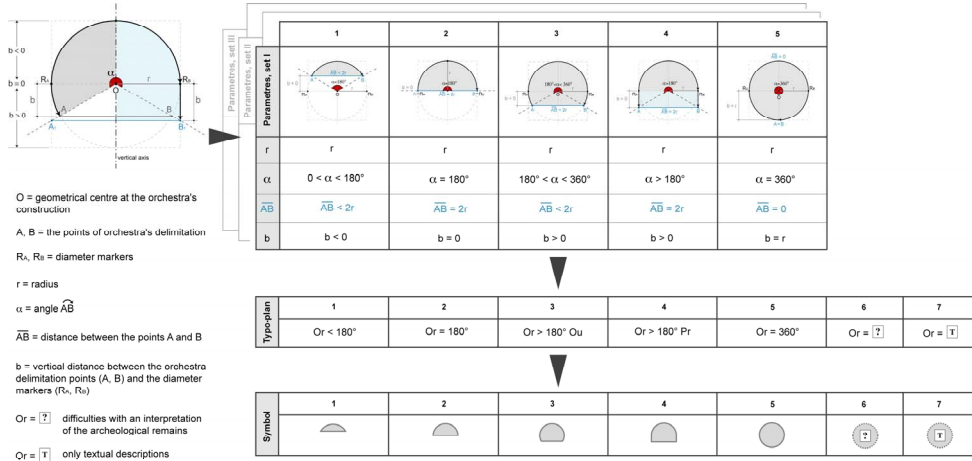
b < 0
b = 0
b > 0
$R_A$
$R_B$
$\alpha$
r
O
b
b
A
B
$A_1$
$B_1$
vertical axis

O = geometrical centre at the orchestra's construction

A, B = the points of orchestra's delimitation

$R_A$, $R_B$ = diameter markers

r = radius

$\alpha$ = angle $\widehat{AB}$

$\overline{AB}$ = distance between the points A and B

b = vertical distance between the orchestra delimitation points (A, B) and the diameter markers ($R_A$, $R_B$)

Or = ? difficulties with an interpretation of the archeological remains

Or = T only textual descriptions

Parametres, set III
Parametres, set II

| Parametres, set I | 1 | 2 | 3 | 4 | 5 |
|---|---|---|---|---|---|
| r | r | r | r | r | r |
| $\alpha$ | $0 < \alpha < 180°$ | $\alpha = 180°$ | $180° < \alpha < 360°$ | $\alpha > 180°$ | $\alpha = 360°$ |
| $\overline{AB}$ | $\overline{AB} < 2r$ | $\overline{AB} = 2r$ | $\overline{AB} < 2r$ | $\overline{AB} = 2r$ | $\overline{AB} = 0$ |
| b | b < 0 | b = 0 | b > 0 | b > 0 | b = r |

| Typo-plan | 1 | 2 | 3 | 4 | 5 | 6 | 7 |
|---|---|---|---|---|---|---|---|
| | Or < 180° | Or = 180° | Or > 180° Ou | Or > 180° Pr | Or = 360° | Or = ? | Or = T |

| Symbol | 1 | 2 | 3 | 4 | 5 | 6 | 7 |
|---|---|---|---|---|---|---|---|
| | | | | | | ? | T |